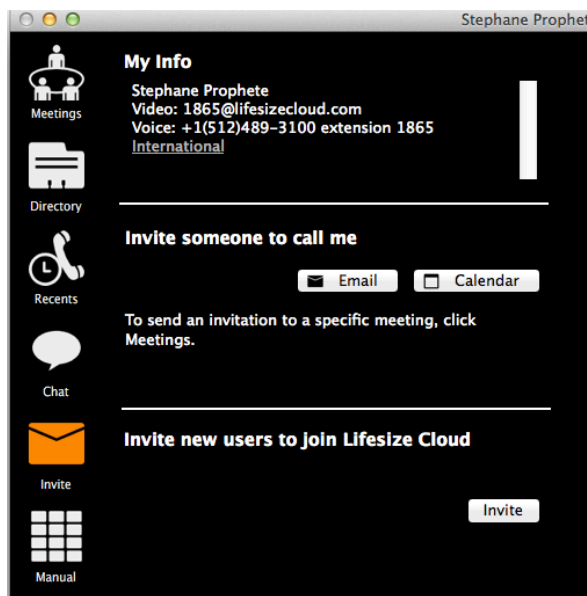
Stephane Prophet

Meetings

Directory

Recents

Chat

Invite

Manual

My Info

Stephane Prophete
Video: 1865@lifesizecloud.com
Voice: +1(512)489-3100 extension 1865
International

Invite someone to call me

Email

Calendar

To send an invitation to a specific meeting, click Meetings.

Invite new users to join Lifesize Cloud

Invite